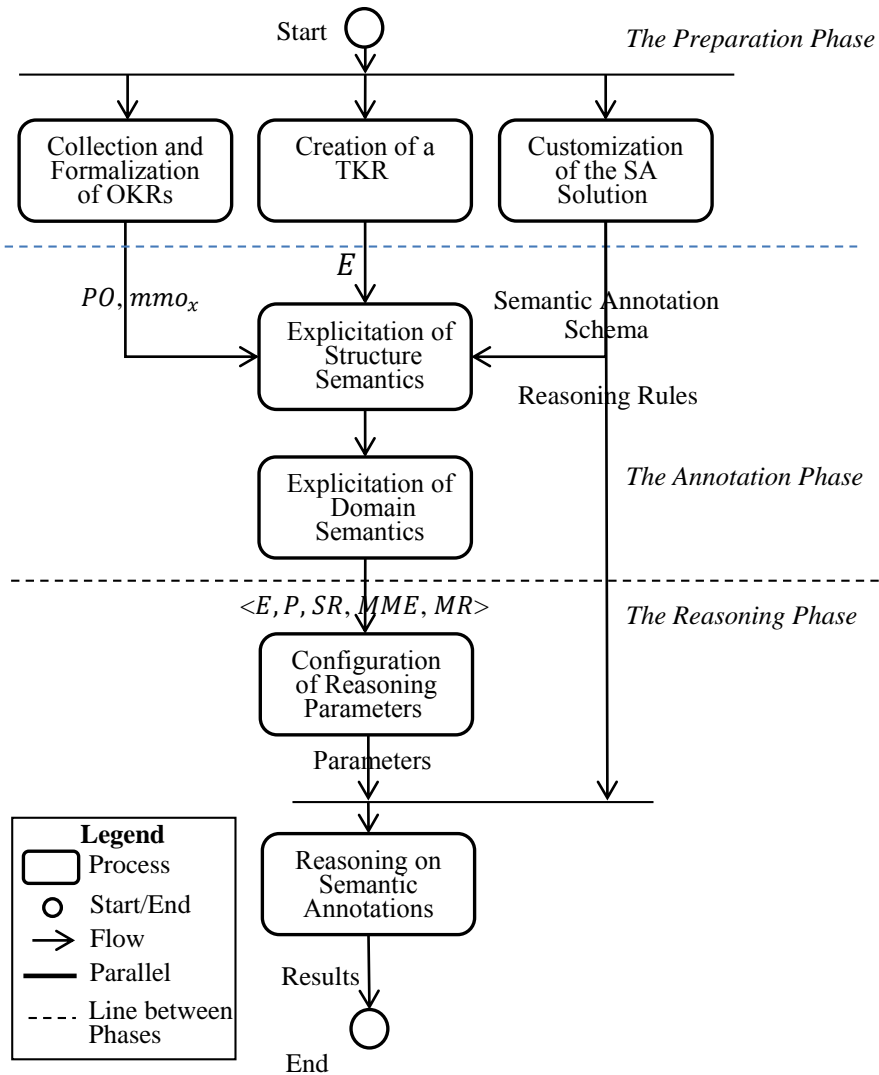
Start

The Preparation Phase

Collection and Formalization of OKRs

Creation of a TKR

Customization of the SA Solution

$E$

$PO$, $mmo_x$

Semantic Annotation Schema

Explicitation of Structure Semantics

Reasoning Rules

Explicitation of Domain Semantics

The Annotation Phase

$<E, P, SR, MME, MR>$

The Reasoning Phase

Configuration of Reasoning Parameters

Parameters

Legend
Process
Start/End
Flow
Parallel
Line between Phases

Reasoning on Semantic Annotations

Results

End